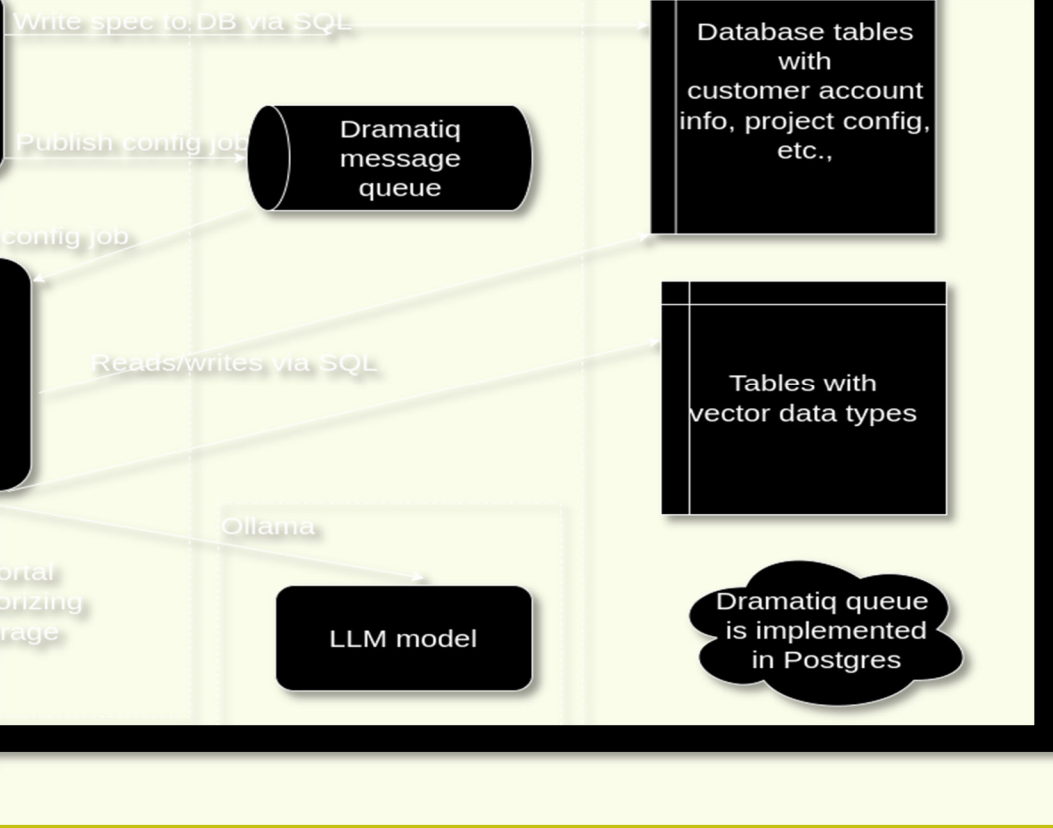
Write spec to DB via SQL

Database tables with customer account info, project config, etc.,

Publish config job

Dramatiq message queue

config job

Reads/writes via SQL

Tables with vector data types

Ollama

ortal
orizing
rage

LLM model

Dramatiq queue is implemented in Postgres